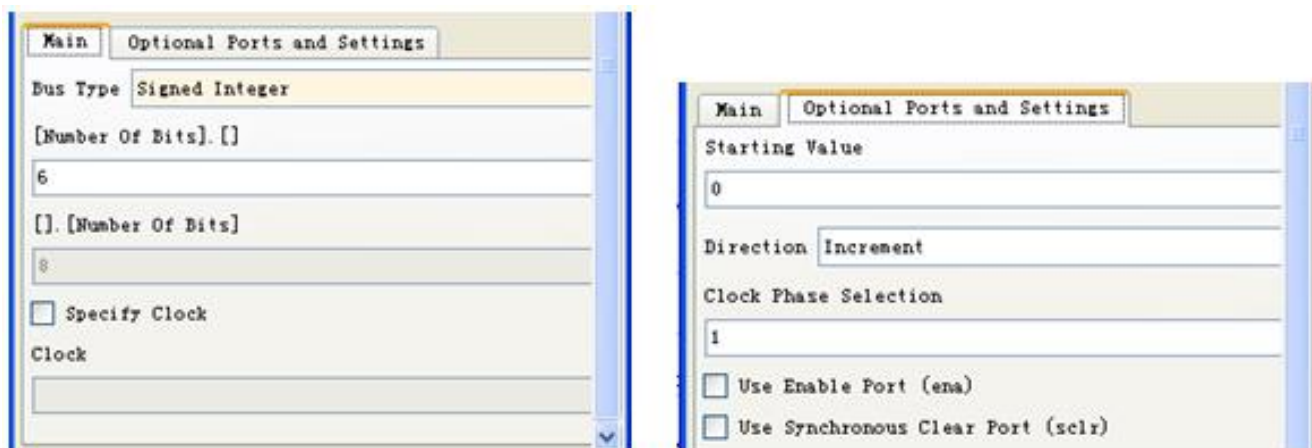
Main | Optional Ports and Settings

Bus Type Signed Integer

[Number Of Bits].[]

6

[].[Number Of Bits]

8

Specify Clock

Clock

Main | Optional Ports and Settings

Starting Value

0

Direction Increment

Clock Phase Selection

1

Use Enable Port (ena)

Use Synchronous Clear Port (sclr)